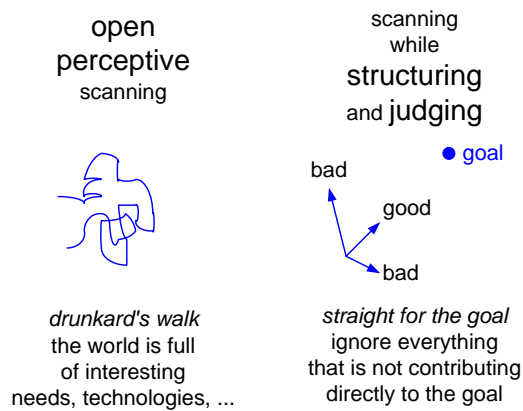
open
perceptive
scanning

drunkard's walk
the world is full of interesting needs, technologies, ...

scanning
while
structuring
and judging

goal

bad

good

bad

straight for the goal
ignore everything that is not contributing directly to the goal